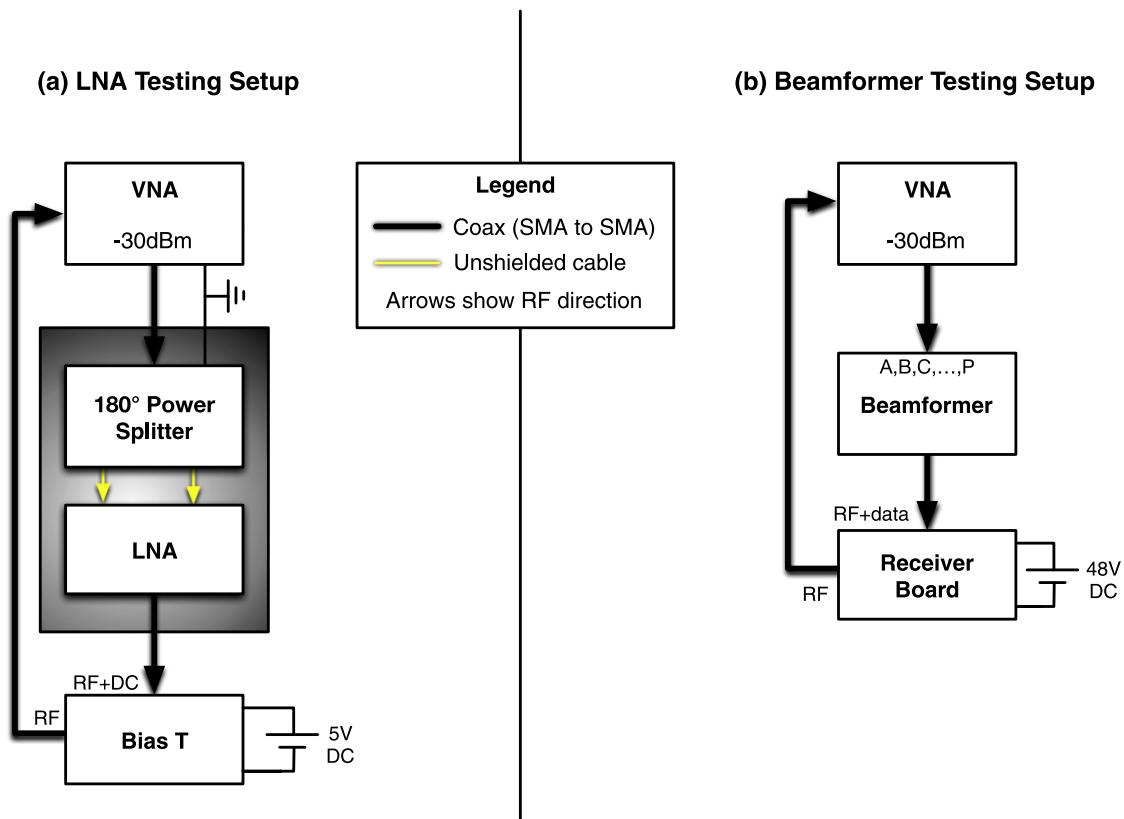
(a) LNA Testing Setup

VNA
-30dBm

180° Power Splitter

LNA

RF+DC

RF

Bias T

5V DC

Legend
Coax (SMA to SMA)
Unshielded cable
Arrows show RF direction

(b) Beamformer Testing Setup

VNA
-30dBm

A,B,C,…,P
Beamformer

RF+data

RF

Receiver Board

48V DC